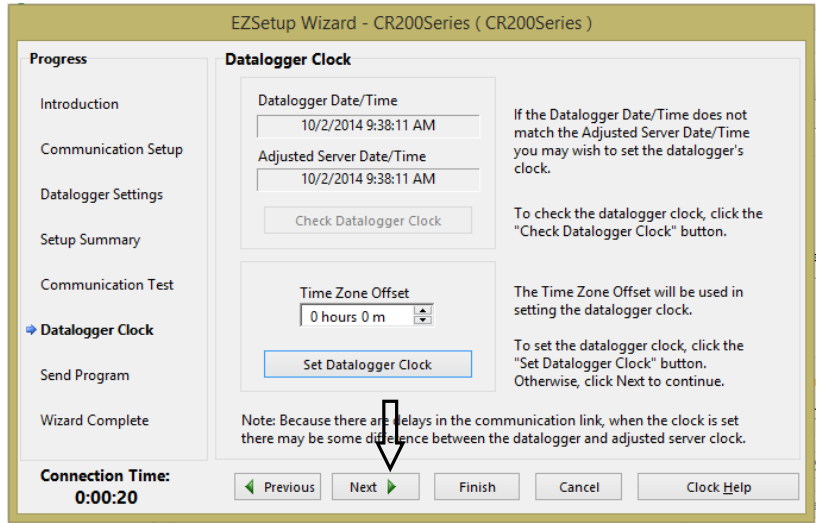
EZSetup Wizard - CR200Series ( CR200Series )

Progress

Introduction

Communication Setup

Datalogger Settings

Setup Summary

Communication Test

Datalogger Clock

Send Program

Wizard Complete

Connection Time:
0:00:20

Datalogger Clock

Datalogger Date/Time
10/2/2014 9:38:11 AM

Adjusted Server Date/Time
10/2/2014 9:38:11 AM

Check Datalogger Clock

If the Datalogger Date/Time does not match the Adjusted Server Date/Time you may wish to set the datalogger's clock.

To check the datalogger clock, click the "Check Datalogger Clock" button.

Time Zone Offset
0 hours 0 m

Set Datalogger Clock

The Time Zone Offset will be used in setting the datalogger clock.

To set the datalogger clock, click the "Set Datalogger Clock" button. Otherwise, click Next to continue.

Note: Because there ar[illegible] delays in the communication link, when the clock is set there may be some di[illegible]ence between the datalogger and adjusted server clock.

Previous

Next

Finish

Cancel

Clock Help